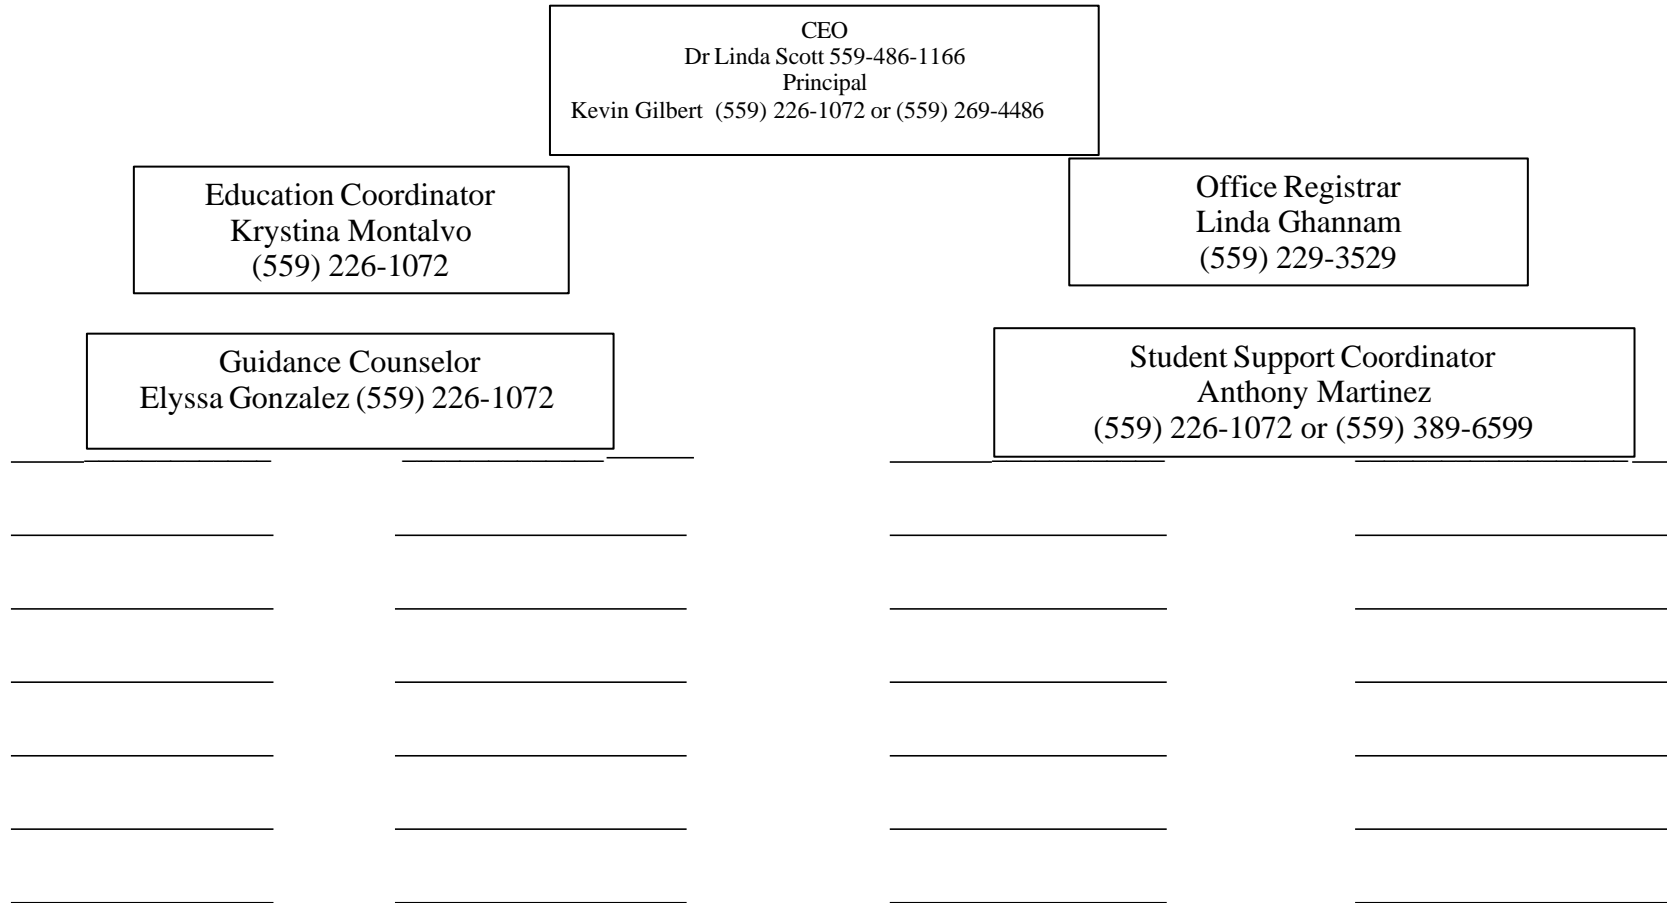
CEO
Dr Linda Scott 559-486-1166
Principal
Kevin Gilbert (559) 226-1072 or (559) 269-4486

Education Coordinator
Krystina Montalvo
(559) 226-1072

Office Registrar
Linda Ghannam
(559) 229-3529

Guidance Counselor
Elyssa Gonzalez (559) 226-1072

Student Support Coordinator
Anthony Martinez
(559) 226-1072 or (559) 389-6599